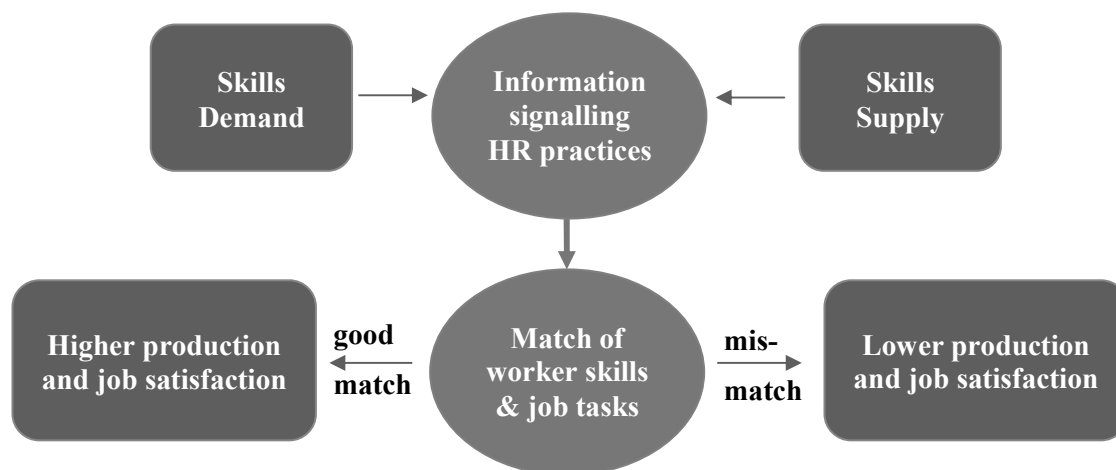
Skills Demand

Information signalling HR practices

Skills Supply

Higher production and job satisfaction

good match

Match of worker skills & job tasks

mis-match

Lower production and job satisfaction